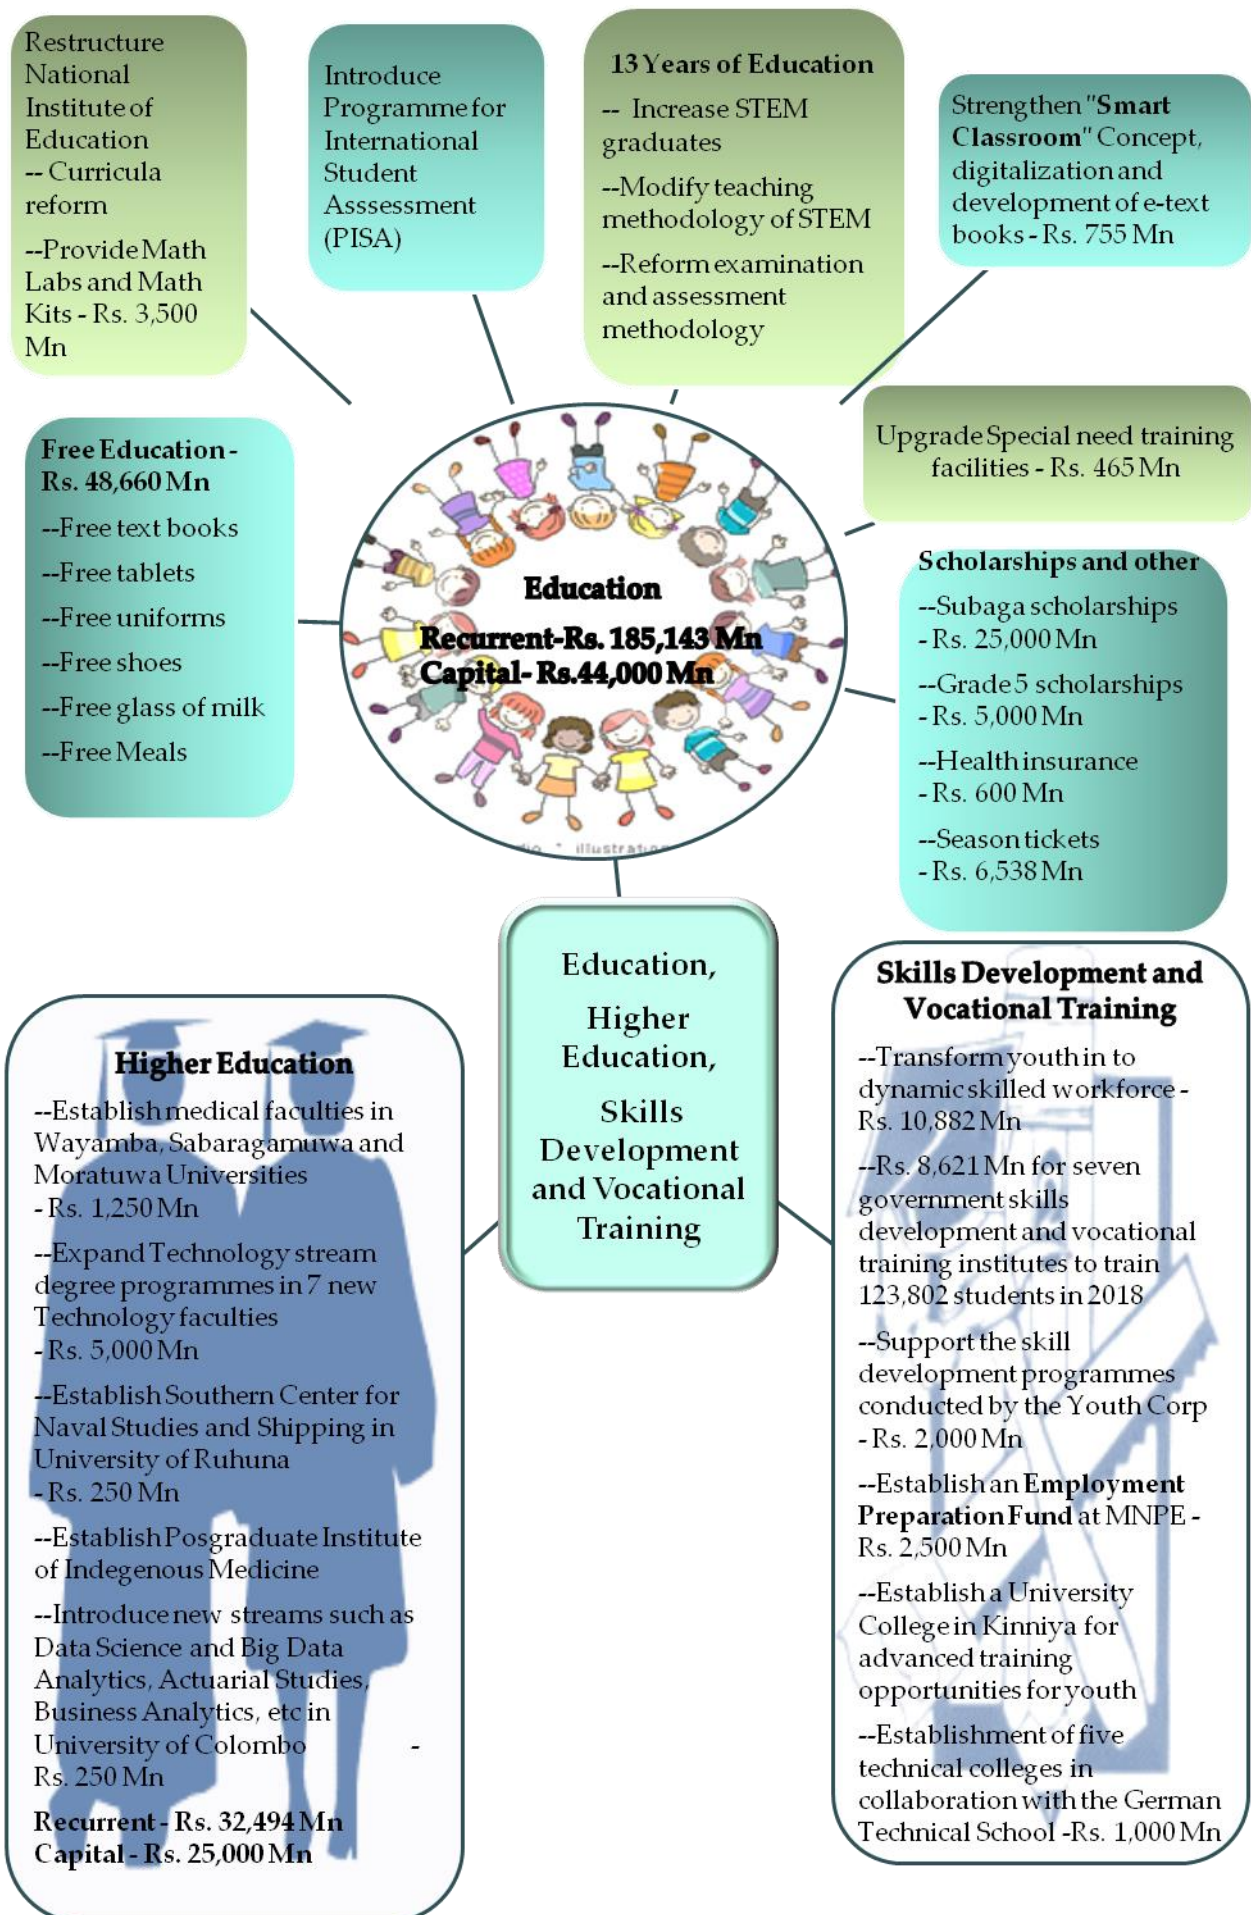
Restructure National Institute of Education
-- Curricula reform

--Provide Math Labs and Math Kits - Rs. 3,500 Mn

Introduce Programme for International Student Asssessment (PISA)

13 Years of Education

-- Increase STEM graduates

--Modify teaching methodology of STEM

--Reform examination and assessment methodology

Strengthen "Smart Classroom" Concept, digitalization and development of e-text books - Rs. 755 Mn

Free Education - Rs. 48,660 Mn

--Free text books

--Free tablets

--Free uniforms

--Free shoes

--Free glass of milk

--Free Meals

Education

Recurrent-Rs. 185,143 Mn
Capital- Rs.44,000 Mn

Upgrade Special need training facilities - Rs. 465 Mn

Scholarships and other

--Subaga scholarships - Rs. 25,000 Mn

--Grade 5 scholarships - Rs. 5,000 Mn

--Health insurance - Rs. 600 Mn

--Season tickets - Rs. 6,538 Mn

Education, Higher Education, Skills Development and Vocational Training

Higher Education

--Establish medical faculties in Wayamba, Sabaragamuwa and Moratuwa Universities - Rs. 1,250 Mn

--Expand Technology stream degree programmes in 7 new Technology faculties - Rs. 5,000 Mn

--Establish Southern Center for Naval Studies and Shipping in University of Ruhuna - Rs. 250 Mn

--Establish Posgraduate Institute of Indegenous Medicine

--Introduce new streams such as Data Science and Big Data Analytics, Actuarial Studies, Business Analytics, etc in University of Colombo - Rs. 250 Mn

Recurrent - Rs. 32,494 Mn
Capital - Rs. 25,000 Mn

Skills Development and Vocational Training

--Transform youth in to dynamic skilled workforce - Rs. 10,882 Mn

--Rs. 8,621 Mn for seven government skills development and vocational training institutes to train 123,802 students in 2018

--Support the skill development programmes conducted by the Youth Corp - Rs. 2,000 Mn

--Establish an Employment Preparation Fund at MNPE - Rs. 2,500 Mn

--Establish a University College in Kinniya for advanced training opportunities for youth

--Establishment of five technical colleges in collaboration with the German Technical School -Rs. 1,000 Mn